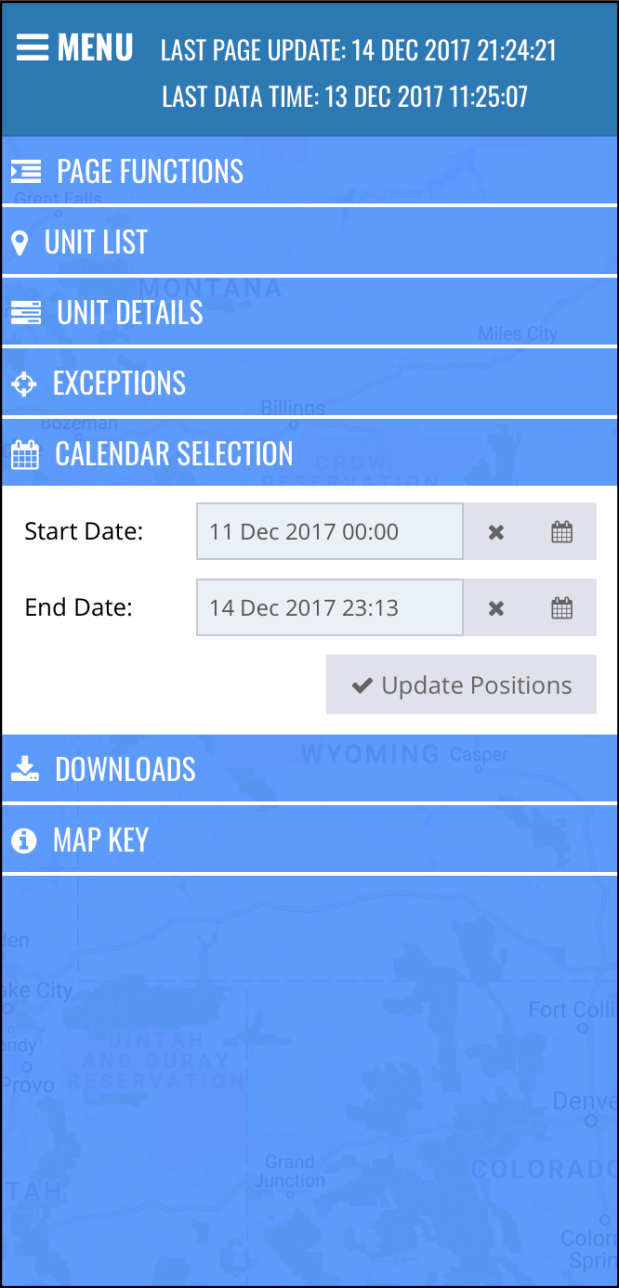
MENU LAST PAGE UPDATE: 14 DEC 2017 21:24:21
LAST DATA TIME: 13 DEC 2017 11:25:07

PAGE FUNCTIONS

UNIT LIST

UNIT DETAILS

EXCEPTIONS

CALENDAR SELECTION

Start Date: 11 Dec 2017 00:00

End Date: 14 Dec 2017 23:13

Update Positions

DOWNLOADS

MAP KEY

Great Falls
MONTANA
Miles City
Billings
Bozeman
CROW RESERVATION
WYOMING Casper
den
ake City
andy
Provo
UINTAH AND OURAY RESERVATION
Fort Colli
Denve
Grand Junction
COLORADO
TAH
Colora Sprin